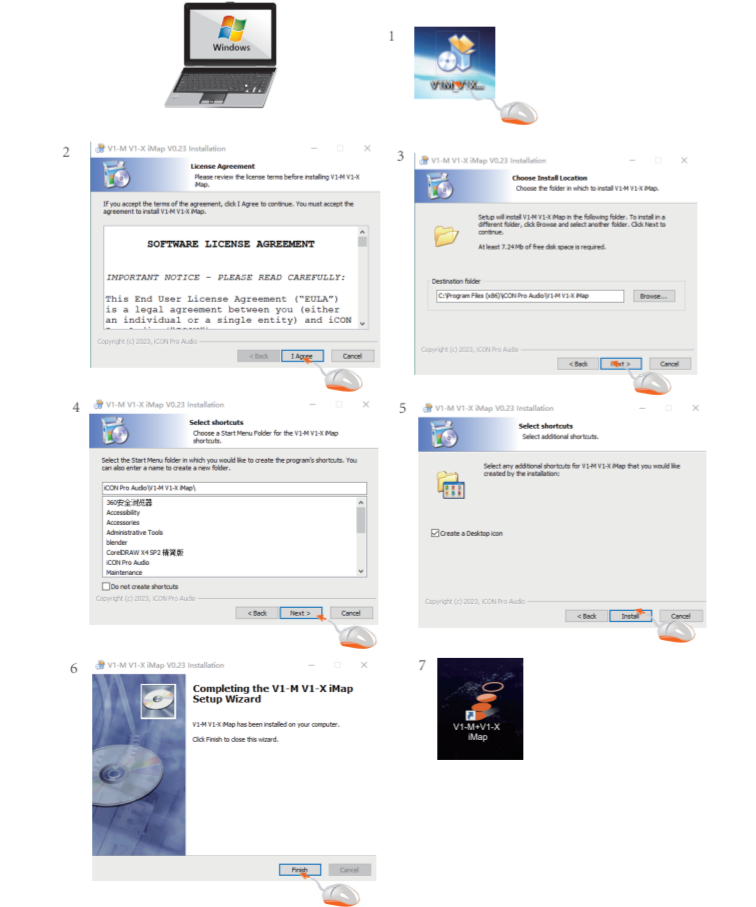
Windows

1

V1M+V1X

2

V1-M V1-X iMap V0.23 Installation

License Agreement
Please review the license terms before installing V1-M V1-X iMap.

If you accept the terms of the agreement, click I Agree to continue. You must accept the agreement to install V1-M V1-X iMap.

SOFTWARE LICENSE AGREEMENT

IMPORTANT NOTICE - PLEASE READ CAREFULLY:

This End User License Agreement ("EULA") is a legal agreement between you (either an individual or a single entity) and iCON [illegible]

Copyright (c) 2023, iCON Pro Audio

< Back | I Agree | Cancel

3

V1-M V1-X iMap V0.23 Installation

Choose Install Location
Choose the folder in which to install V1-M V1-X iMap.

Setup will install V1-M V1-X iMap in the following folder. To install in a different folder, click Browse and select another folder. Click Next to continue.

At least 7.24 Mb of free disk space is required.

Destination folder
C:\Program Files (x86)\iCON Pro Audio\V1-M V1-X iMap

Browse...

Copyright (c) 2023, iCON Pro Audio

< Back | Next > | Cancel

4

V1-M V1-X iMap V0.23 Installation

Select shortcuts
Choose a Start Menu Folder for the V1-M V1-X iMap shortcuts.

Select the Start Menu folder in which you would like to create the program's shortcuts. You can also enter a name to create a new folder.

iCON Pro Audio\V1-M V1-X iMap\

360安全浏览器
Accessibility
Accessories
Administrative Tools
blender
CorelDRAW X4 SP2 精簡版
iCON Pro Audio
Maintenance

Do not create shortcuts

Copyright (c) 2023, iCON Pro Audio

< Back | Next > | Cancel

5

V1-M V1-X iMap V0.23 Installation

Select shortcuts
Select additional shortcuts.

Select any additional shortcuts for V1-M V1-X iMap that you would like created by the installation:

Create a Desktop icon

Copyright (c) 2023, iCON Pro Audio

< Back | Install | Cancel

6

V1-M V1-X iMap V0.23 Installation

Completing the V1-M V1-X iMap Setup Wizard

V1-M V1-X iMap has been installed on your computer.

Click Finish to close this wizard.

Finish | Cancel

7

V1-M+V1-X iMap